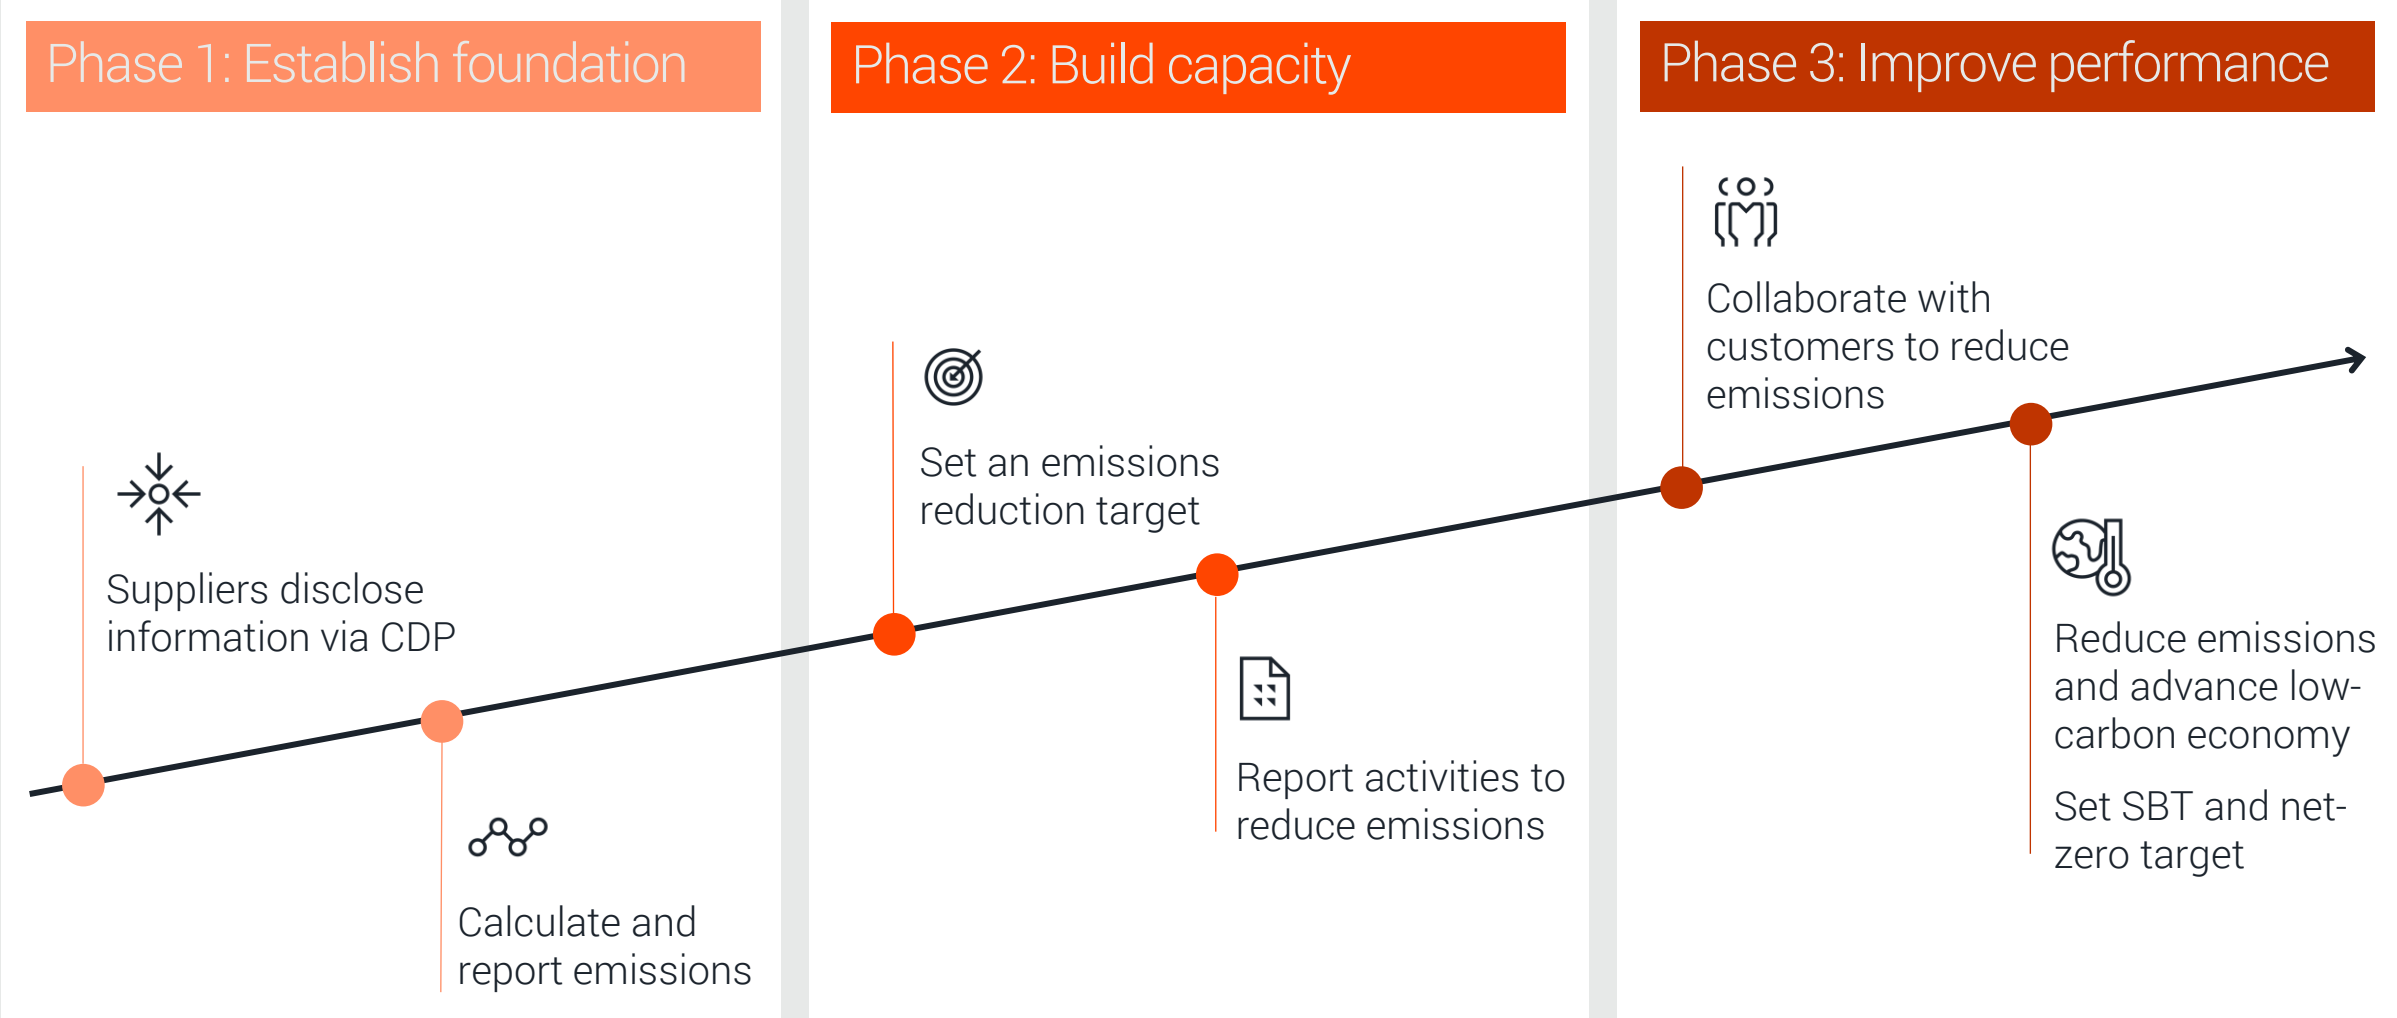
Phase 1: Establish foundation

Suppliers disclose information via CDP

Calculate and report emissions

Phase 2: Build capacity

Set an emissions reduction target

Report activities to reduce emissions

Phase 3: Improve performance

Collaborate with customers to reduce emissions

Reduce emissions and advance low-carbon economy

Set SBT and net-zero target